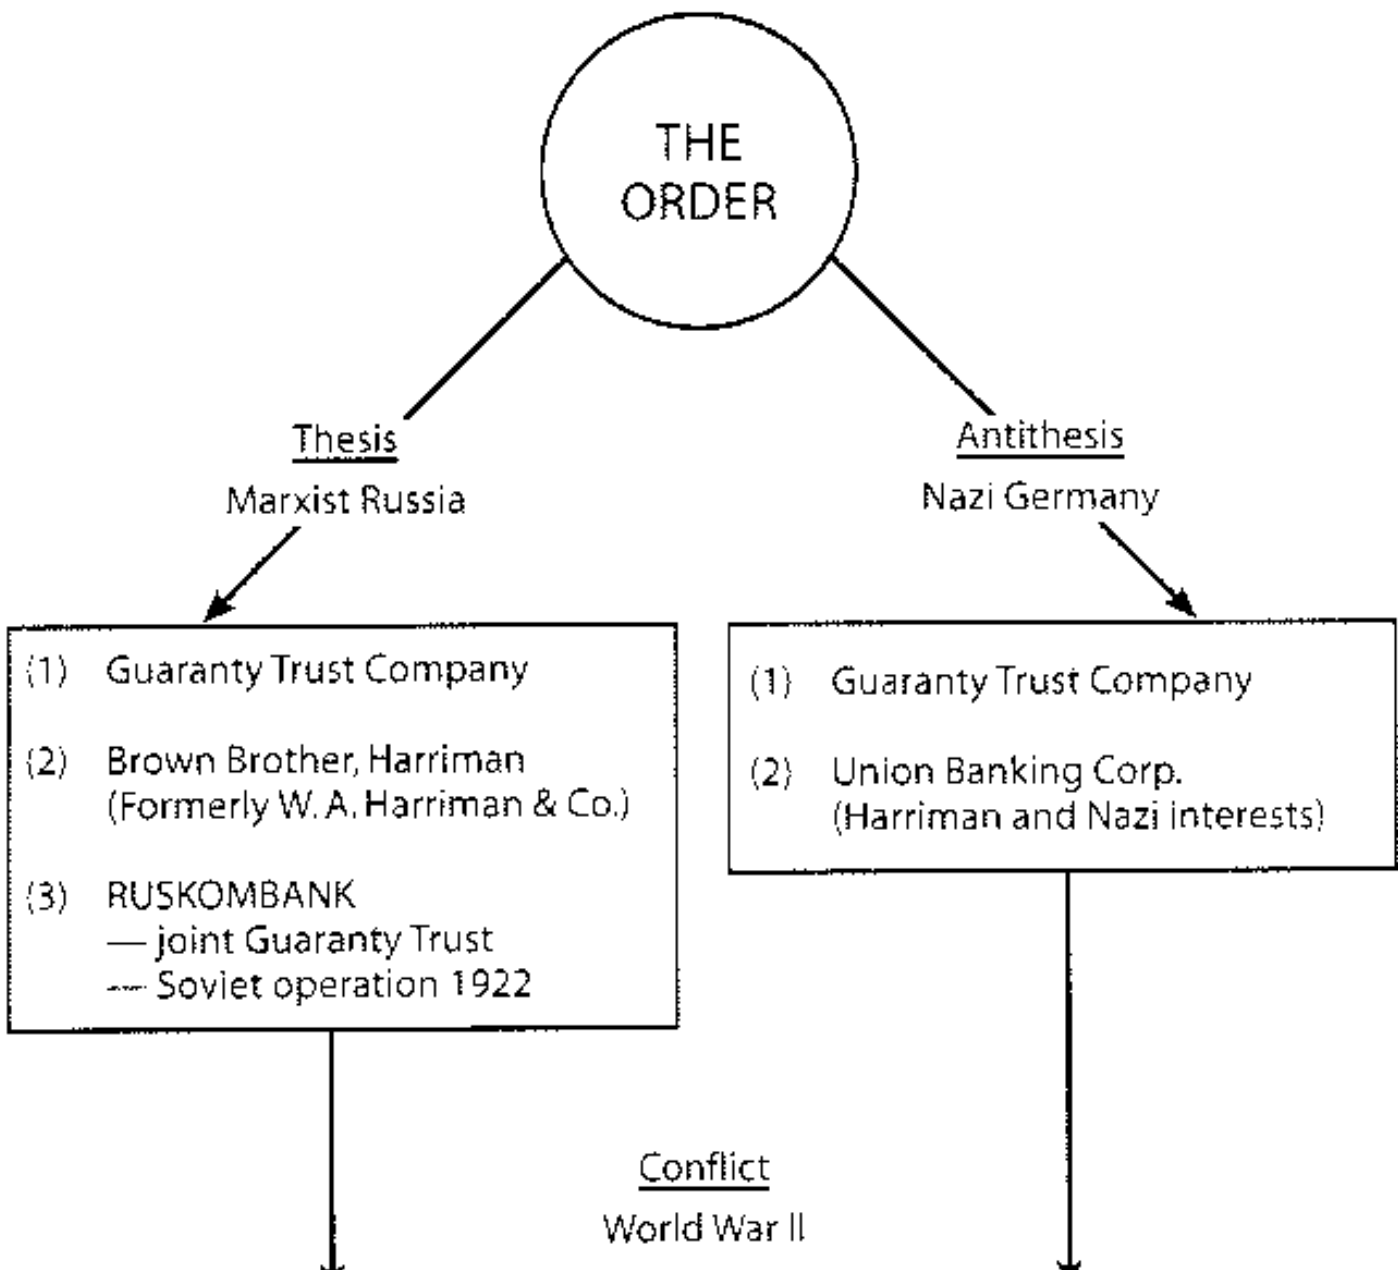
THE ORDER

Thesis
Marxist Russia

(1) Guaranty Trust Company

(2) Brown Brother, Harriman (Formerly W. A. Harriman & Co.)

(3) RUSKOMBANK
— joint Guaranty Trust
— Soviet operation 1922

Antithesis
Nazi Germany

(1) Guaranty Trust Company

(2) Union Banking Corp. (Harriman and Nazi interests)

Conflict
World War II